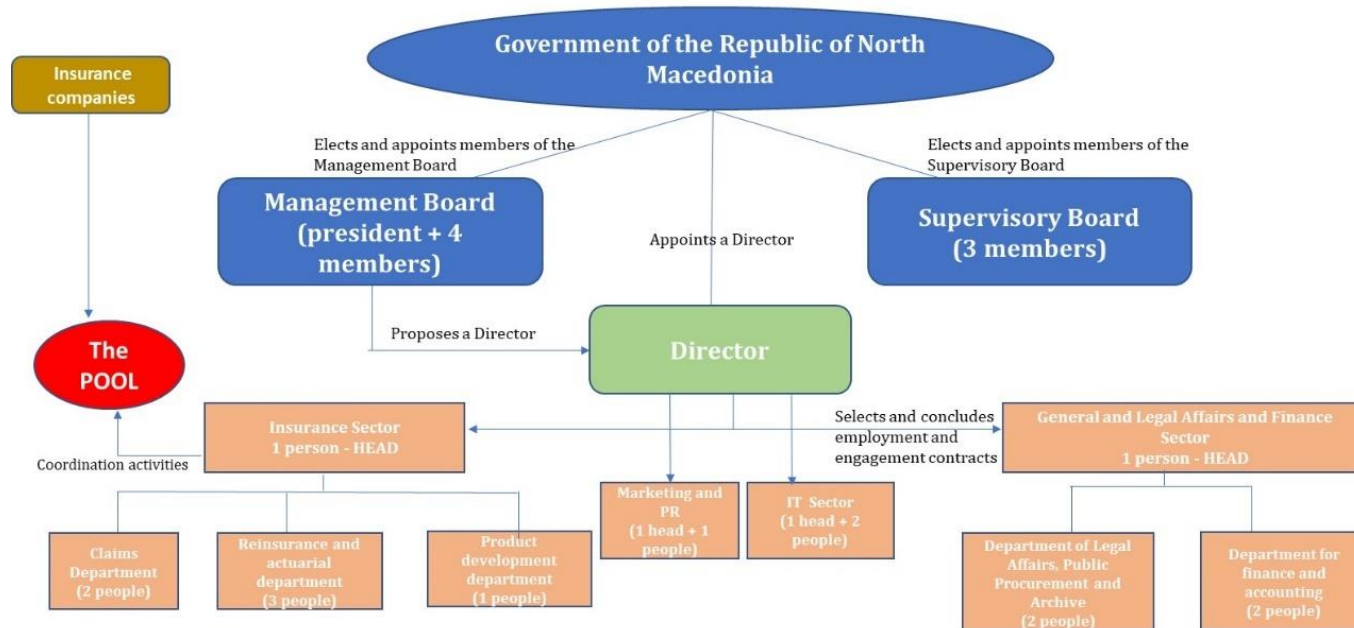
Government of the Republic of North Macedonia

Insurance companies

Elects and appoints members of the Management Board

Elects and appoints members of the Supervisory Board

Management Board (president + 4 members)

Appoints a Director

Supervisory Board (3 members)

Proposes a Director

The POOL

Director

Insurance Sector
1 person - HEAD

Selects and concludes employment and engagement contracts

General and Legal Affairs and Finance Sector
1 person - HEAD

Coordination activities

Marketing and PR
(1 head + 1 people)

IT Sector
(1 head + 2 people)

Claims Department
(2 people)

Reinsurance and actuarial department
(3 people)

Product development department
(1 people)

Department of Legal Affairs, Public Procurement and Archive
(2 people)

Department for finance and accounting
(2 people)